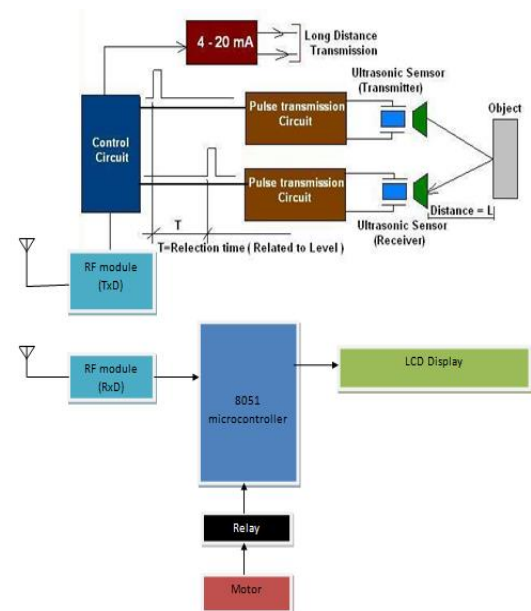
4 - 20 mA

Long Distance Transmission

Ultrasonic Semsor (Transmitter)

Control Circuit

Pulse transmission Circuit

Object

Pulse transmission Circuit

Distance = L

Ultrasonic Sensor (Receiver)

T

T=Relection time ( Related to Level )

RF module (TxD)

RF module (RxD)

8051 microcontroller

LCD Display

Relay

Motor